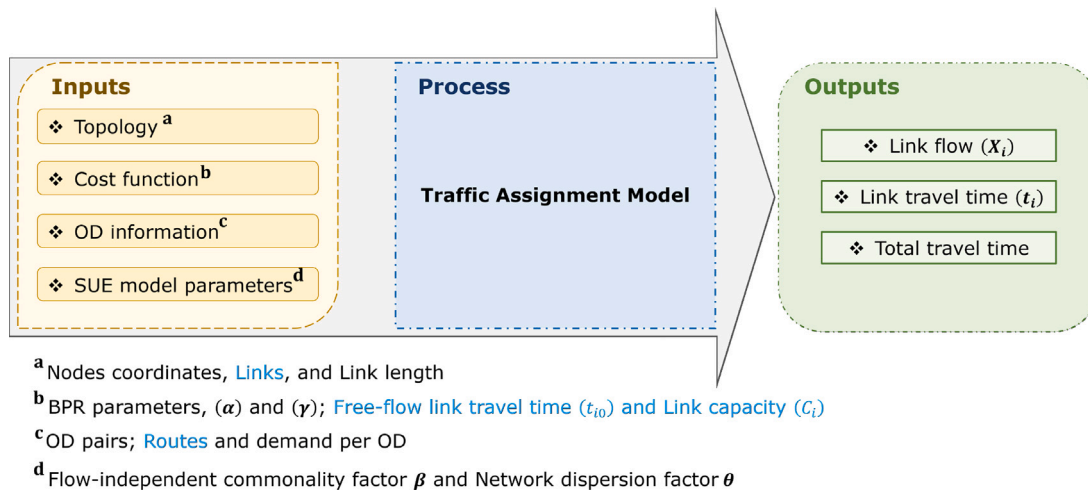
Inputs

❖ Topology $^{a}$

❖ Cost function$^{b}$

❖ OD information$^{c}$

❖ SUE model parameters$^{d}$

Process

Traffic Assignment Model

Outputs

❖ Link flow $(\boldsymbol{X_i})$

❖ Link travel time $(\boldsymbol{t_i})$

❖ Total travel time

$^{a}$Nodes coordinates, Links, and Link length

$^{b}$ BPR parameters, $(\boldsymbol{\alpha})$ and $(\boldsymbol{\gamma})$; Free-flow link travel time $(t_{i0})$ and Link capacity $(C_i)$

$^{c}$OD pairs; Routes and demand per OD

$^{d}$Flow-independent commonality factor $\boldsymbol{\beta}$ and Network dispersion factor $\boldsymbol{\theta}$